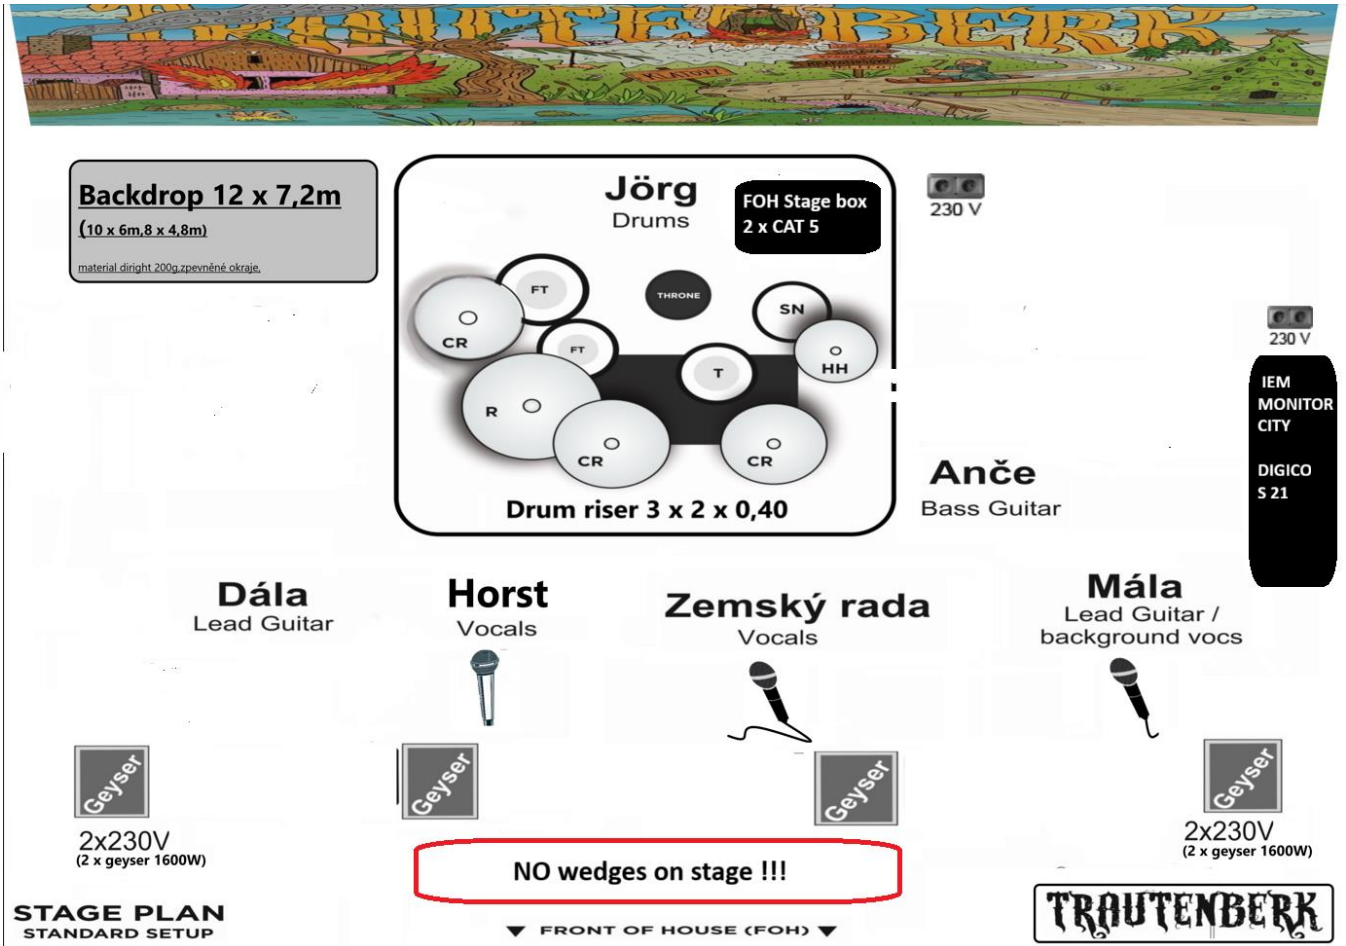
Backdrop 12 x 7,2m
(10 x 6m,8 x 4,8m)
material diright 200g,zpevněné okraje.

Jörg
Drums

FOH Stage box
2 x CAT 5

FT
THRONE
SN
CR
FT
HH
T
R
CR
CR

Drum riser 3 x 2 x 0,40

230 V

230 V

IEM MONITOR CITY

DIGICO S 21

Anče
Bass Guitar

Dála
Lead Guitar

Horst
Vocals

Zemský rada
Vocals

Mála
Lead Guitar / background vocs

Geyser
Geyser
Geyser
Geyser

2x230V
(2 x geyser 1600W)

2x230V
(2 x geyser 1600W)

NO wedges on stage !!!

STAGE PLAN
STANDARD SETUP

▼ FRONT OF HOUSE (FOH) ▼

TRAUTENBERK